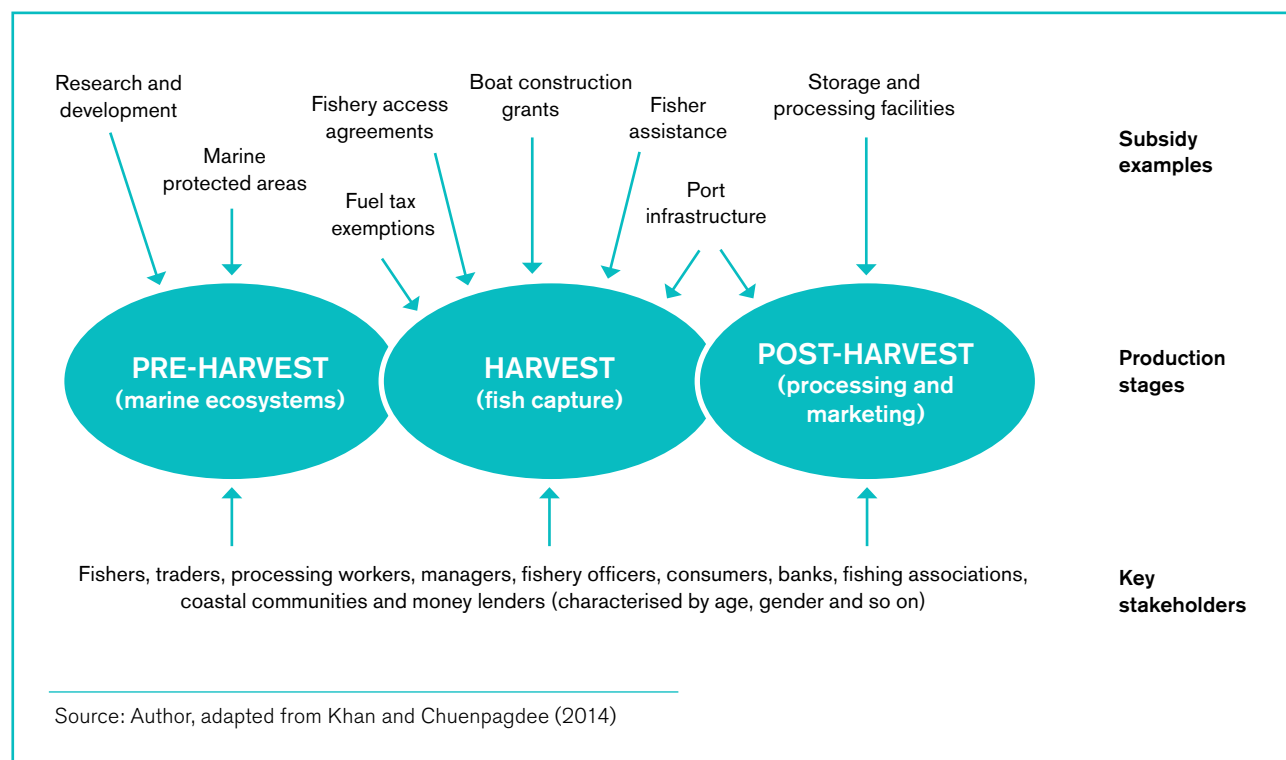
Research and development

Marine protected areas

Fishery access agreements

Fuel tax exemptions

Boat construction grants

Fisher assistance

Port infrastructure

Storage and processing facilities

Subsidy examples

PRE-HARVEST (marine ecosystems)

HARVEST (fish capture)

POST-HARVEST (processing and marketing)

Production stages

Fishers, traders, processing workers, managers, fishery officers, consumers, banks, fishing associations, coastal communities and money lenders (characterised by age, gender and so on)

Key stakeholders

Source: Author, adapted from Khan and Chuenpagdee (2014)